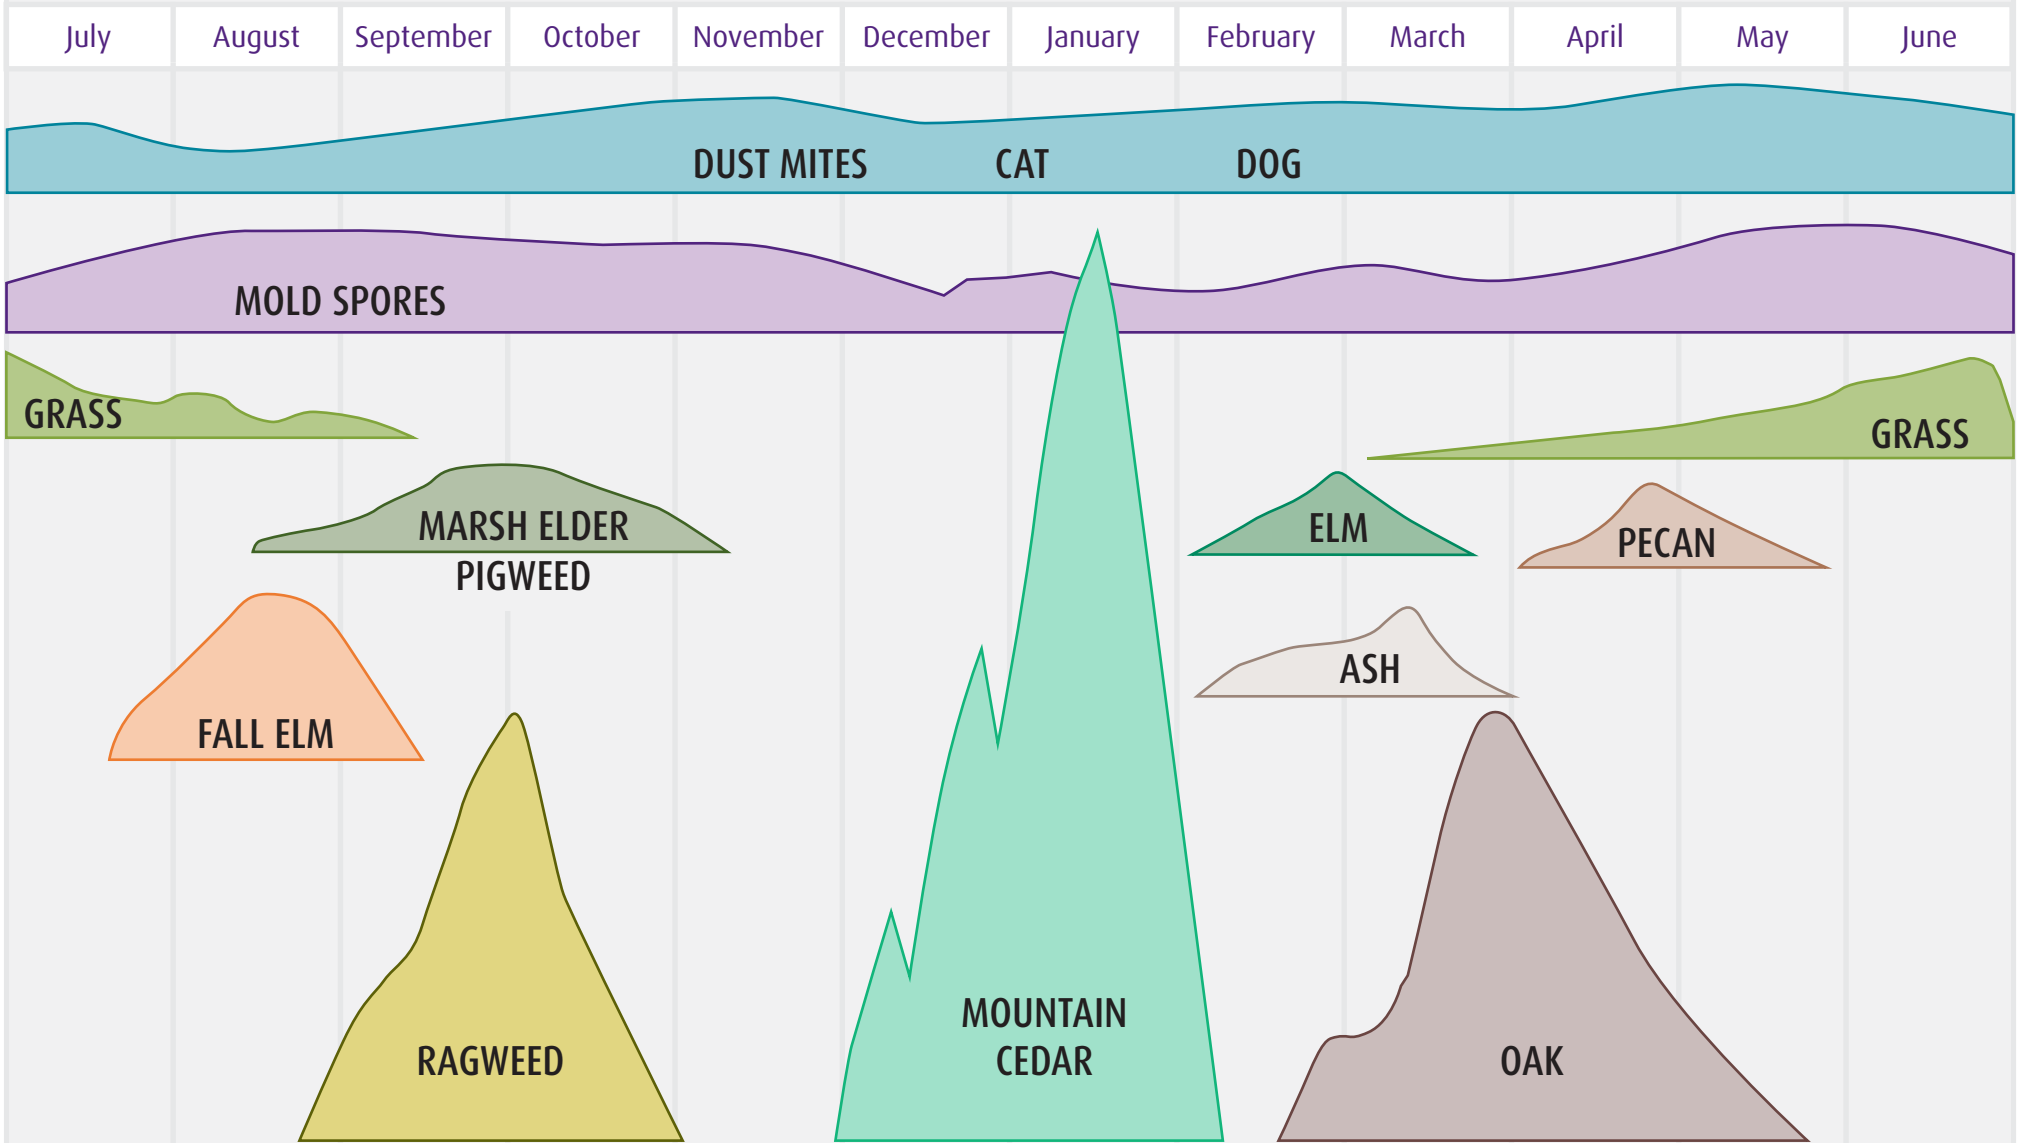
July August September October November December January February March April May June

DUST MITES CAT DOG

MOLD SPORES

GRASS

GRASS

MARSH ELDER
PIGWEED

ELM

PECAN

FALL ELM

ASH

RAGWEED

MOUNTAIN
CEDAR

OAK